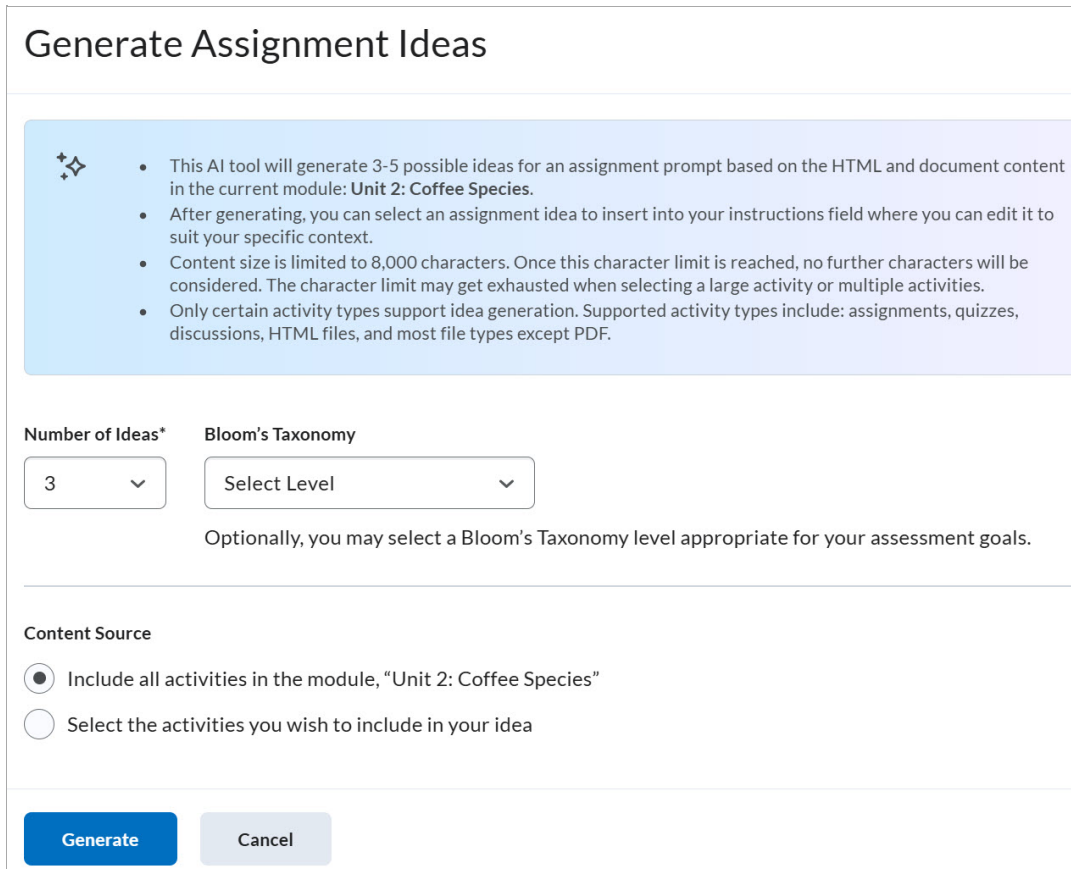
Generate Assignment Ideas

- This AI tool will generate 3-5 possible ideas for an assignment prompt based on the HTML and document content in the current module: **Unit 2: Coffee Species**.
- After generating, you can select an assignment idea to insert into your instructions field where you can edit it to suit your specific context.
- Content size is limited to 8,000 characters. Once this character limit is reached, no further characters will be considered. The character limit may get exhausted when selecting a large activity or multiple activities.
- Only certain activity types support idea generation. Supported activity types include: assignments, quizzes, discussions, HTML files, and most file types except PDF.

Number of Ideas*

3

Bloom's Taxonomy

Select Level

Optionally, you may select a Bloom's Taxonomy level appropriate for your assessment goals.

Content Source

Include all activities in the module, "Unit 2: Coffee Species"

Select the activities you wish to include in your idea

Generate

Cancel